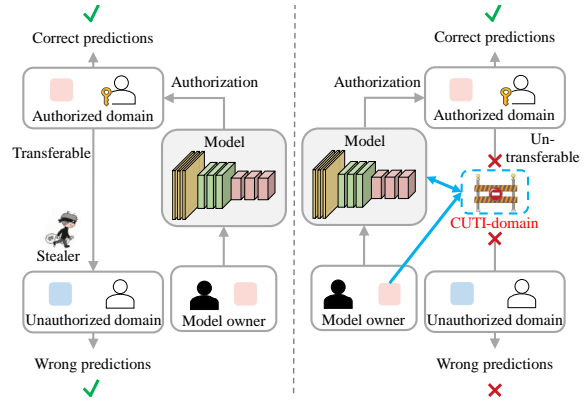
Correct predictions

Authorized domain

Authorization

Transferable

Model

Stealer

Unauthorized domain

Model owner

Wrong predictions

Correct predictions

Authorization

Authorized domain

Model

Un-transferable

CUTI-domain

Model owner

Unauthorized domain

Wrong predictions